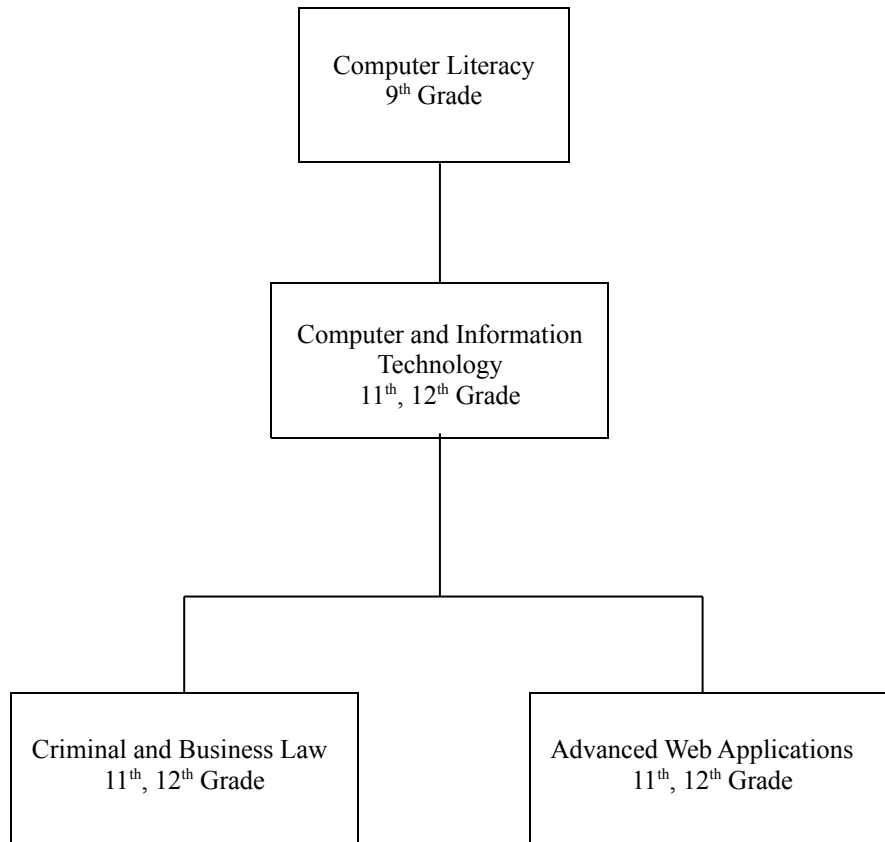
Computer Literacy
9$^{th}$ Grade

Computer and Information Technology
11$^{th}$, 12$^{th}$ Grade

Criminal and Business Law
11$^{th}$, 12$^{th}$ Grade

Advanced Web Applications
11$^{th}$, 12$^{th}$ Grade